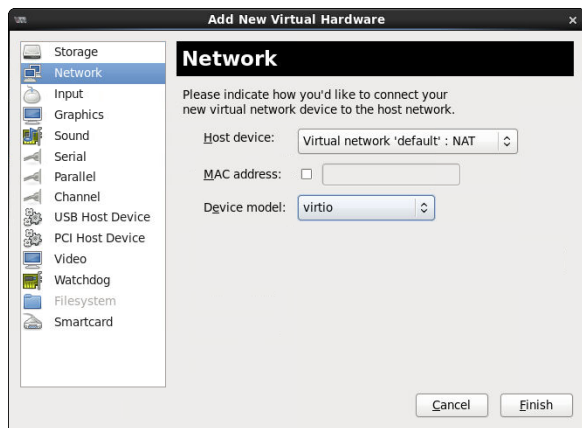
Add New Virtual Hardware

Storage
Network
Input
Graphics
Sound
Serial
Parallel
Channel
USB Host Device
PCI Host Device
Video
Watchdog
Filesystem
Smartcard

Network

Please indicate how you'd like to connect your new virtual network device to the host network.

Host device: Virtual network 'default' : NAT

MAC address:

Device model: virtio

Cancel Finish